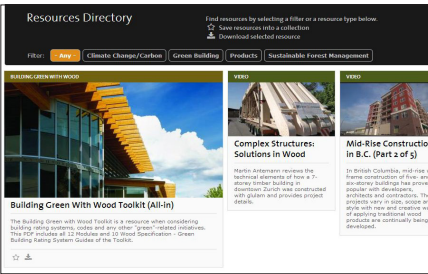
Resources Directory

Find resources by selecting a filter or a resource type below.
Save resources into a collection
Download selected resource

Filter: Any Climate Change/Carbon Green Building Products Sustainable Forest Management

BUILDING GREEN WITH WOOD

Building Green With Wood Toolkit (All-in)

The Building Green with Wood Toolkit is a resource when considering building rating systems, codes and any other "green"-related initiatives. The PDF includes all 12 Modules and 10 Wood Specification - Green Building Rating System Guides of the Toolkit.

VIDEO

Complex Structures: Solutions in Wood

Martin Antemann reviews the technical elements of how a 7-storey timber building in downtown Zurich was constructed with glulam and provides project details.

VIDEO

Mid-Rise Construction in B.C. (Part 2 of 5)

In British Columbia, mid-rise frame construction of five- and six-storey buildings has proven popular with developers, architects and contractors. The projects vary in size, scope and style with new and creative ways of applying traditional wood products are continually being developed.